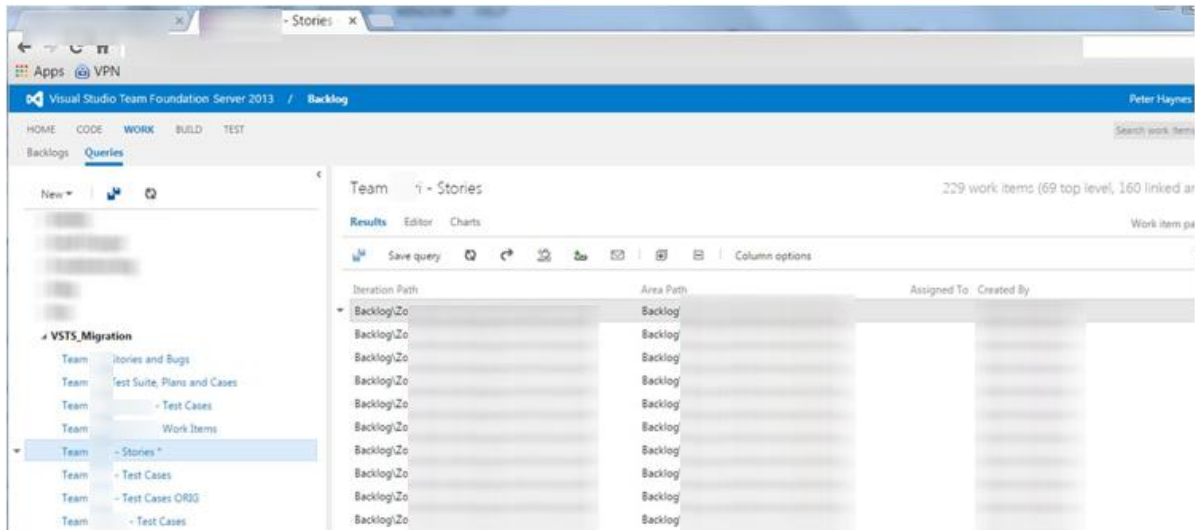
- Stories ×

Apps VPN

Visual Studio Team Foundation Server 2013 / Backlog

Peter Haynes

HOME CODE WORK BUILD TEST

Search work items

Backlogs Queries

New ▾

VSTS_Migration

Team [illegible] Stories and Bugs

Team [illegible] Test Suite, Plans and Cases

Team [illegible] - Test Cases

Team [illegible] Work Items

Team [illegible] - Stories *

Team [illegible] - Test Cases

Team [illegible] - Test Cases ORIG

Team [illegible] - Test Cases

Team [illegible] - Stories

229 work items (69 top level, 160 linked ar

Results Editor Charts

Work item pa

Save query Column options

| Iteration Path | Area Path | Assigned To | Created By |
|---|---|---|---|
| Backlog\Zo | Backlog | | |
| Backlog\Zo | Backlog | | |
| Backlog\Zo | Backlog | | |
| Backlog\Zo | Backlog | | |
| Backlog\Zo | Backlog | | |
| Backlog\Zo | Backlog | | |
| Backlog\Zo | Backlog | | |
| Backlog\Zo | Backlog | | |
| Backlog\Zo | Backlog | | |
| Backlog\Zo | Backlog | | |
| Backlog\Zo | Backlog | | |